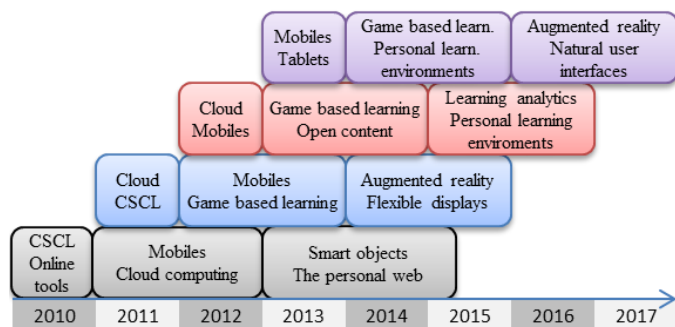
Mobiles
Tablets

Game based learn.
Personal learn.
environments

Augmented reality
Natural user
interfaces

Cloud
Mobiles

Game based learning
Open content

Learning analytics
Personal learning
enviroments

Cloud
CSCL

Mobiles
Game based learning

Augmented reality
Flexible displays

CSCL
Online
tools

Mobiles
Cloud computing

Smart objects
The personal web

2010 2011 2012 2013 2014 2015 2016 2017